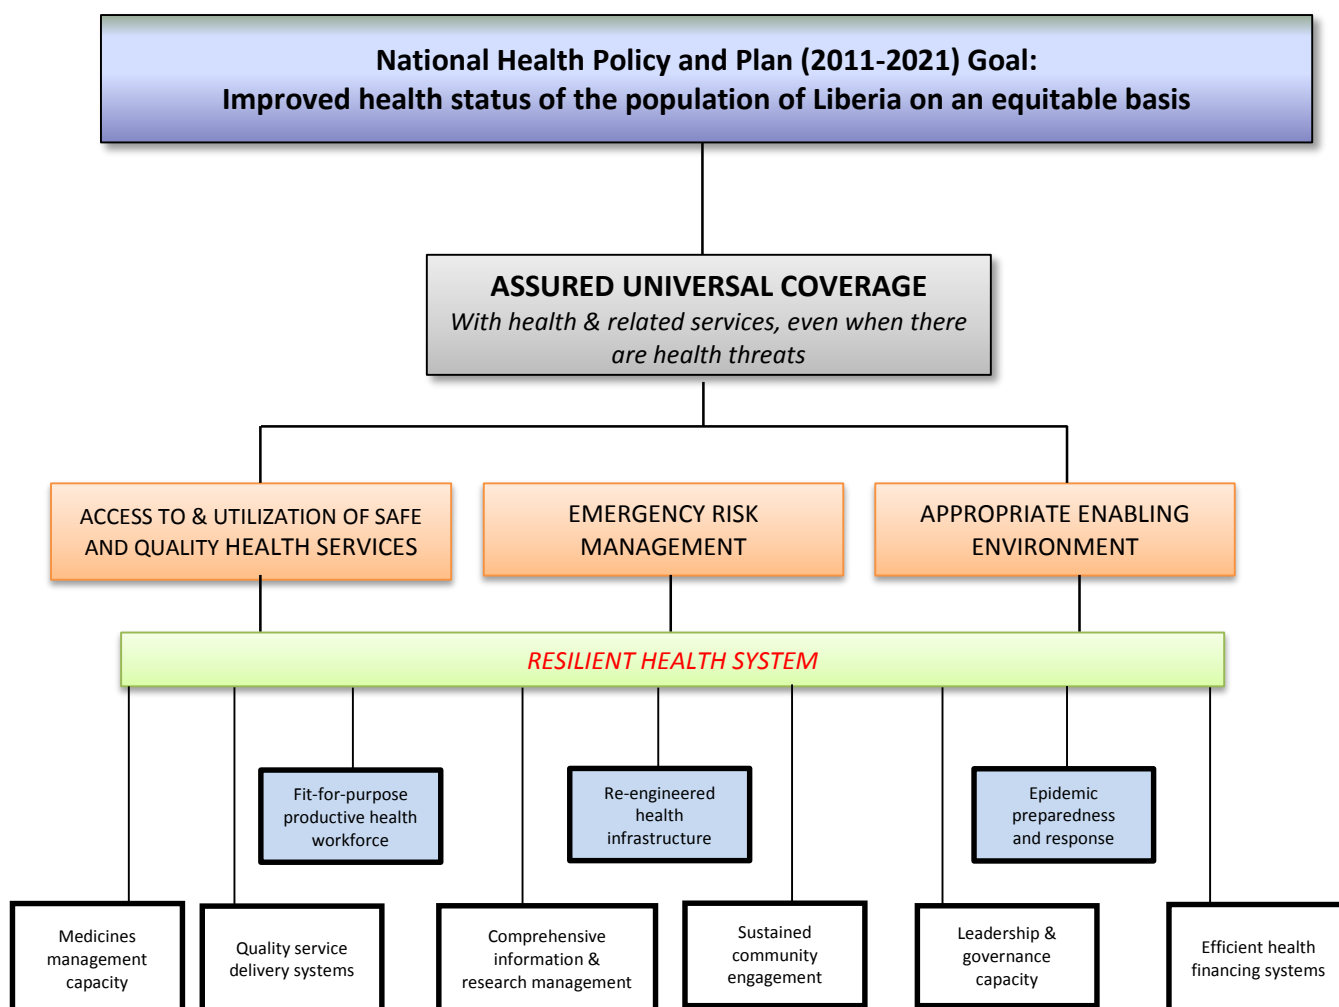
National Health Policy and Plan (2011-2021) Goal:
Improved health status of the population of Liberia on an equitable basis

ASSURED UNIVERSAL COVERAGE
With health & related services, even when there are health threats

ACCESS TO & UTILIZATION OF SAFE AND QUALITY HEALTH SERVICES

EMERGENCY RISK MANAGEMENT

APPROPRIATE ENABLING ENVIRONMENT

RESILIENT HEALTH SYSTEM

Fit-for-purpose productive health workforce

Re-engineered health infrastructure

Epidemic preparedness and response

Medicines management capacity

Quality service delivery systems

Comprehensive information & research management

Sustained community engagement

Leadership & governance capacity

Efficient health financing systems